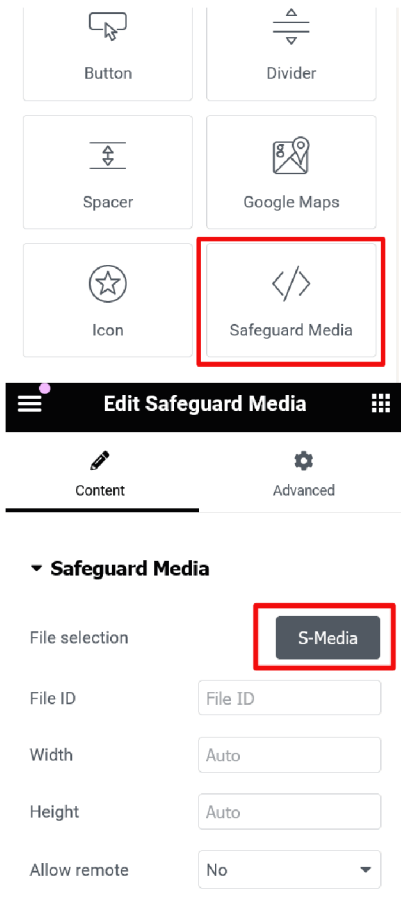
Button

Divider

Spacer

Google Maps

Icon

Safeguard Media

Edit Safeguard Media

Content

Advanced

Safeguard Media

File selection

S-Media

File ID

File ID

Width

Auto

Height

Auto

Allow remote

No